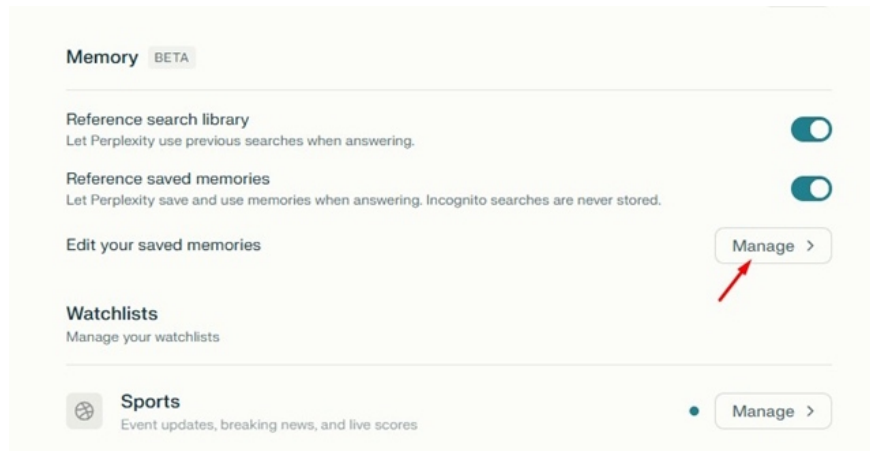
Memory BETA

Reference search library
Let Perplexity use previous searches when answering.

Reference saved memories
Let Perplexity save and use memories when answering. Incognito searches are never stored.

Edit your saved memories

Manage >

Watchlists
Manage your watchlists

Sports
Event updates, breaking news, and live scores

Manage >